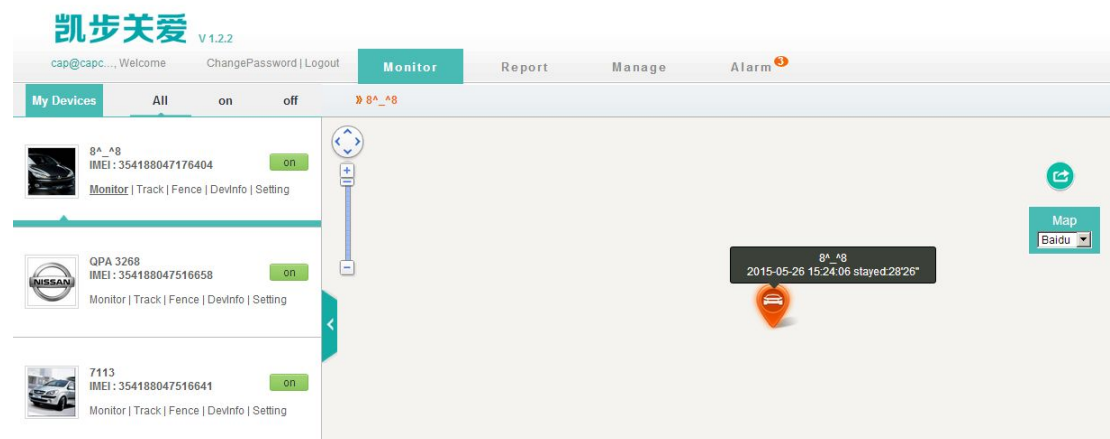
凯步关爱 V 1.2.2

cap@capc...., Welcome ChangePassword | Logout

Monitor Report Manage Alarm 3

My Devices All on off

» 8^_^8

8^_^8
IMEI : 354188047176404
on
Monitor | Track | Fence | DevInfo | Setting

NISSAN
QPA 3268
IMEI : 354188047516658
on
Monitor | Track | Fence | DevInfo | Setting

7113
IMEI : 354188047516641
on
Monitor | Track | Fence | DevInfo | Setting

8^_^8
2015-05-26 15:24:06 stayed:28'26"

Map
Baidu